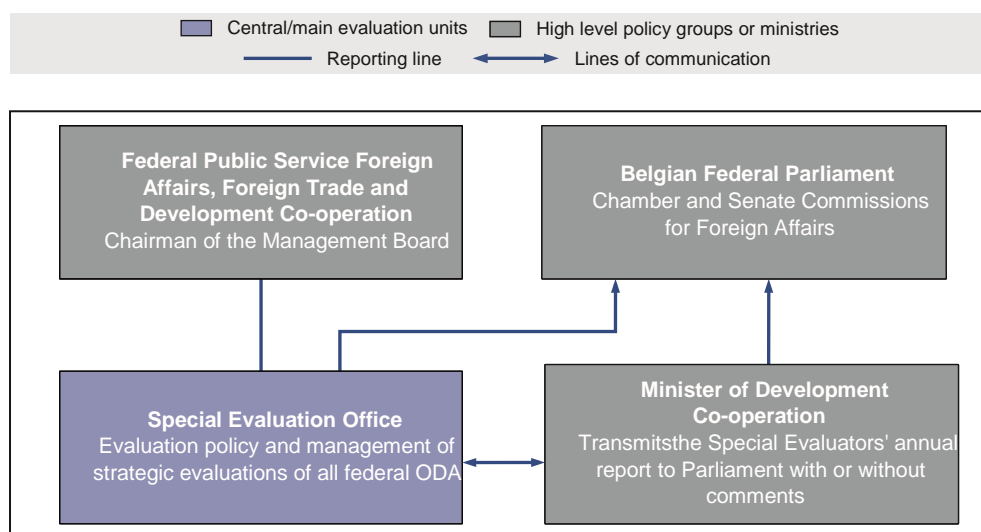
Central/main evaluation units
High level policy groups or ministries
Reporting line
Lines of communication

Federal Public Service Foreign Affairs, Foreign Trade and Development Co-operation
Chairman of the Management Board

Belgian Federal Parliament
Chamber and Senate Commissions for Foreign Affairs

Special Evaluation Office
Evaluation policy and management of strategic evaluations of all federal ODA

Minister of Development Co-operation
Transmitsthe Special Evaluators' annual report to Parliament with or without comments